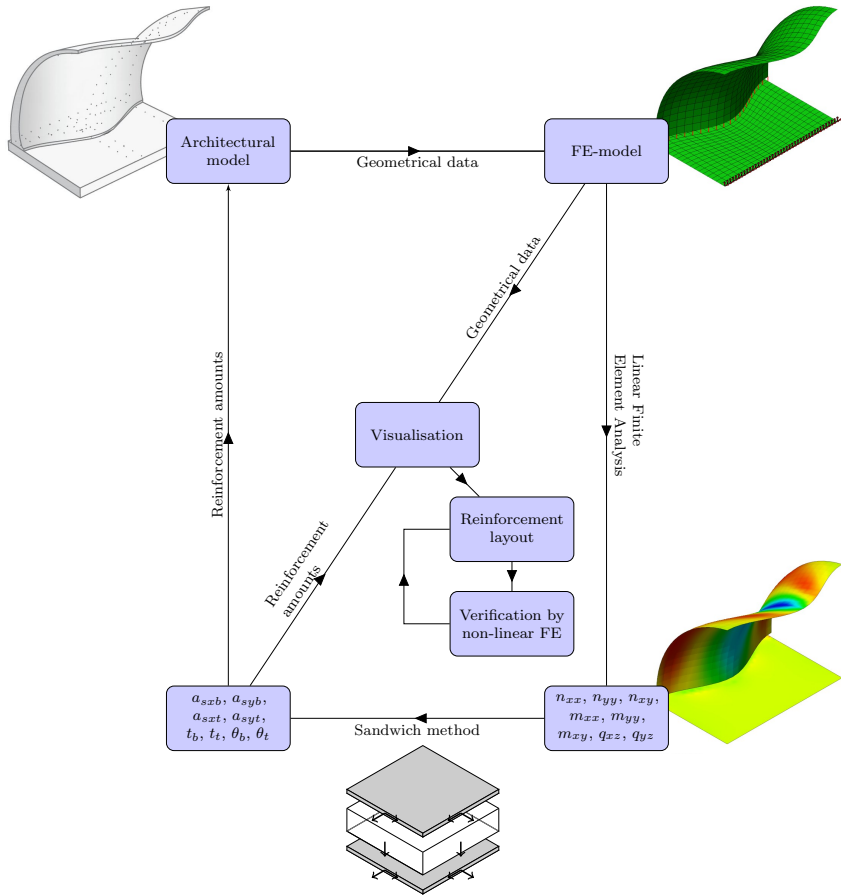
Architectural model

Geometrical data

FE-model

Geometrical data

Linear Finite Element Analysis

Reinforcement amounts

Visualisation

Reinforcement layout

Verification by non-linear FE

Reinforcement amounts

$a_{sxb}$, $a_{syb}$, $a_{sxt}$, $a_{syt}$, $t_b$, $t_t$, $\theta_b$, $\theta_t$

Sandwich method

$n_{xx}$, $n_{yy}$, $n_{xy}$, $m_{xx}$, $m_{yy}$, $m_{xy}$, $q_{xz}$, $q_{yz}$